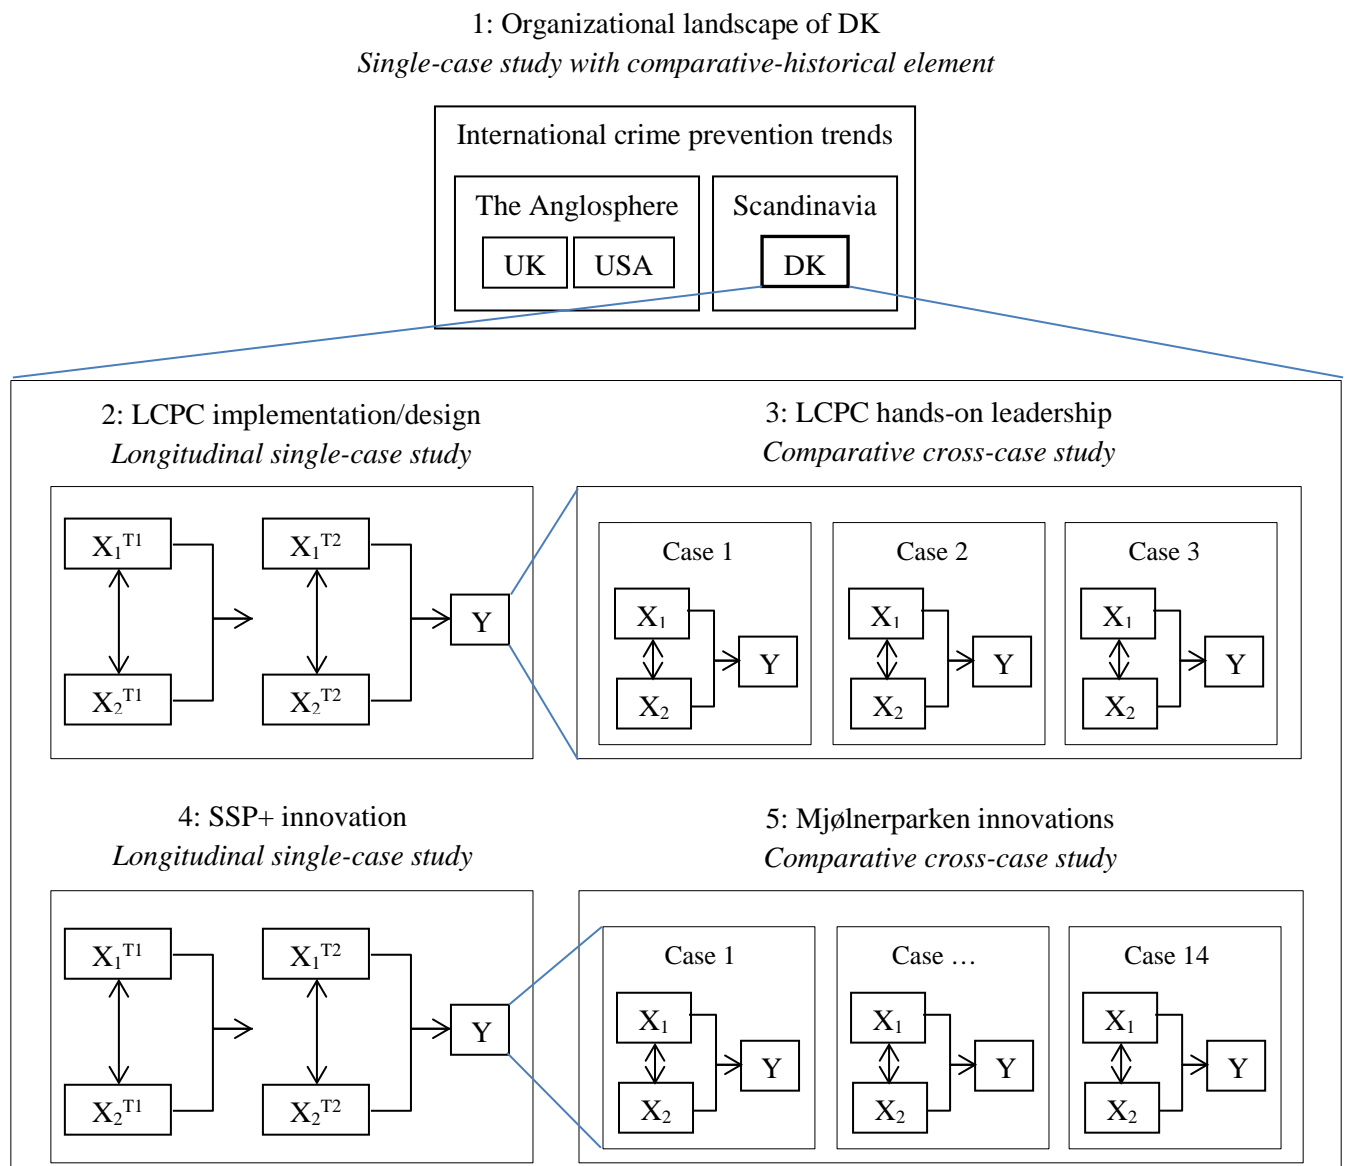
1: Organizational landscape of DK
*Single-case study with comparative-historical element*

International crime prevention trends

The Anglosphere

UK USA

Scandinavia

DK

2: LCPC implementation/design
*Longitudinal single-case study*

$X_1^{T1}$ $X_2^{T1}$ $X_1^{T2}$ $X_2^{T2}$ Y

3: LCPC hands-on leadership
*Comparative cross-case study*

Case 1
$X_1$ $X_2$ Y

Case 2
$X_1$ $X_2$ Y

Case 3
$X_1$ $X_2$ Y

4: SSP+ innovation
*Longitudinal single-case study*

$X_1^{T1}$ $X_2^{T1}$ $X_1^{T2}$ $X_2^{T2}$ Y

5: Mjølnerparken innovations
*Comparative cross-case study*

Case 1
$X_1$ $X_2$ Y

Case …
$X_1$ $X_2$ Y

Case 14
$X_1$ $X_2$ Y